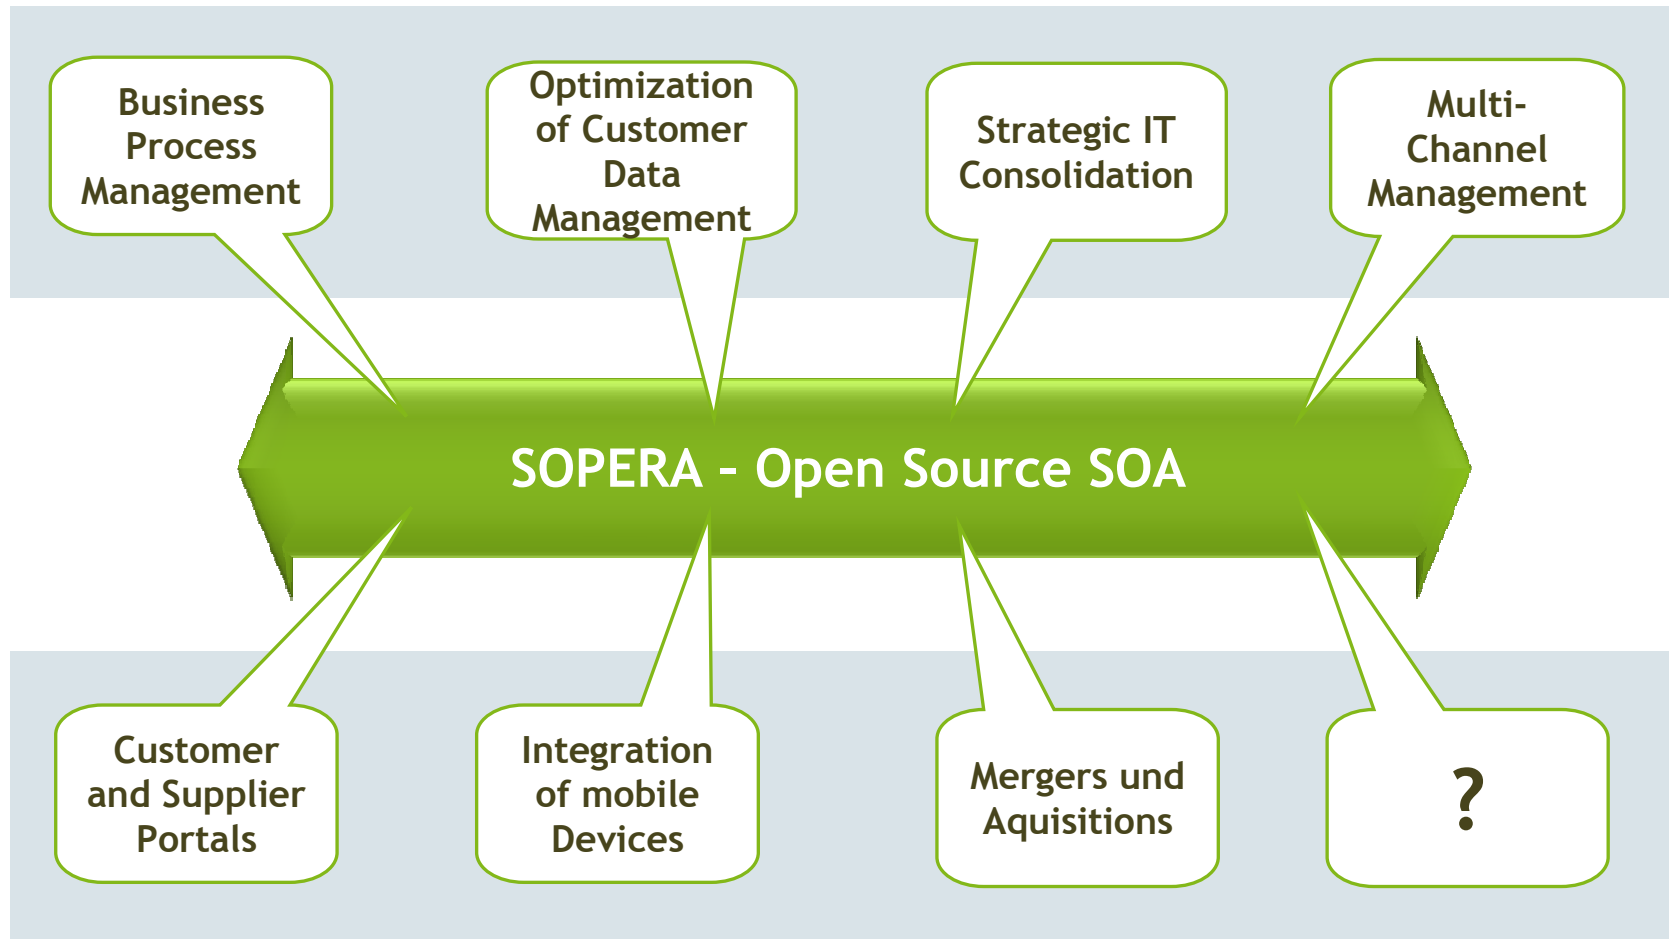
Business Process Management

Optimization of Customer Data Management

Strategic IT Consolidation

Multi-Channel Management

SOPERA – Open Source SOA

Customer and Supplier Portals

Integration of mobile Devices

Mergers und Aquisitions

?